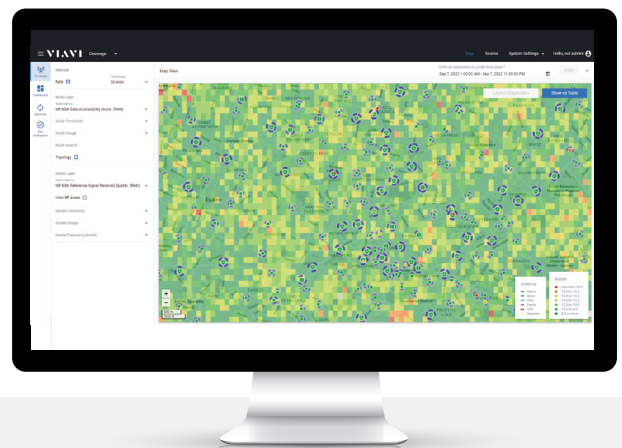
VIAVI Coverage

Maps Scores System Settings Hello, not admin

Coverage

Dashboard

Optimize

Network

Technology

Radio

5G-NSA

Node Layer

NR NSA Data Accessibility Score (Rate)

Node Threshold

Node Usage

Node Search

Topology

Raster Layer

NR NSA Reference Signal Received Quality (Rate)

View RF Areas

Raster Threshold

Raster Usage

Raster Frequency Bands

Map View

Sep 7, 2022 12:00:00 AM - Sep 7, 2022 11:30:00 PM

Launch Diagnostics

Show as Table

Antenna

Raster

+

-